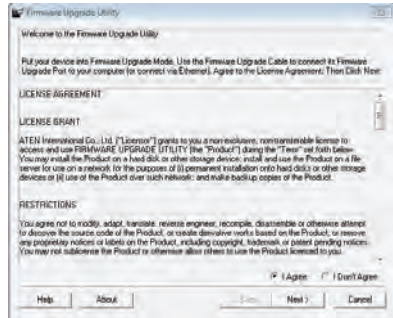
Firmware Upgrade Utility

Welcome to the Firmware Upgrade Utility

Put your device into Firmware Upgrade Mode. Use the Firmware Upgrade Cable to connect its Firmware Upgrade Port to your computer (or connect via Ethernet). Agree to the License Agreement; Then Click Next.

LICENSE AGREEMENT

LICENSE GRANT

ATEN International Co., Ltd. ("Licensor") grants to you a non-exclusive, non-transferable license to access and use FIRMWARE UPGRADE UTILITY (the "Product") during the "Term" set forth below. You may install the Product on a hard disk or other storage device; install and use the Product on a file server for use on a network for the purposes of (i) permanent installation onto hard disks or other storage devices or (ii) use of the Product over such network; and make backup copies of the Product.

RESTRICTIONS

You agree not to modify, adapt, translate, reverse engineer, recompile, disassemble or otherwise attempt to discover the source code of the Product, or create derivative works based on the Product, or remove any proprietary notices or labels on the Product, including copyright, trademark or patent pending notices. You may not sublicense the Product or otherwise allow others to use the Product licensed to you.

I Agree   I Don't Agree

Help   About   Back   Next >   Cancel